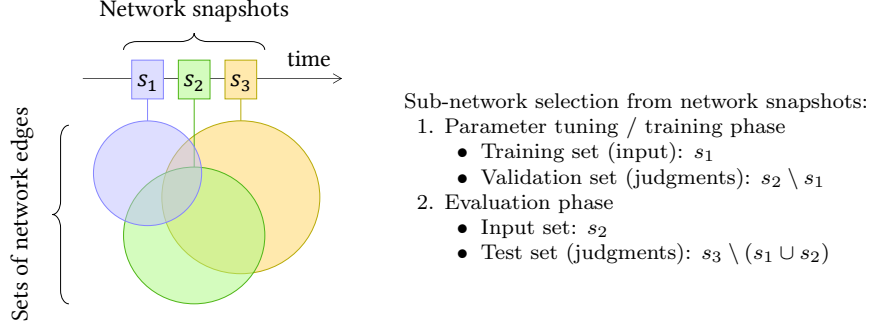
Network snapshots

time

$s_1$ $s_2$ $s_3$

Sets of network edges

Sub-network selection from network snapshots:
1. Parameter tuning / training phase
• Training set (input): $s_1$
• Validation set (judgments): $s_2 \setminus s_1$
2. Evaluation phase
• Input set: $s_2$
• Test set (judgments): $s_3 \setminus (s_1 \cup s_2)$